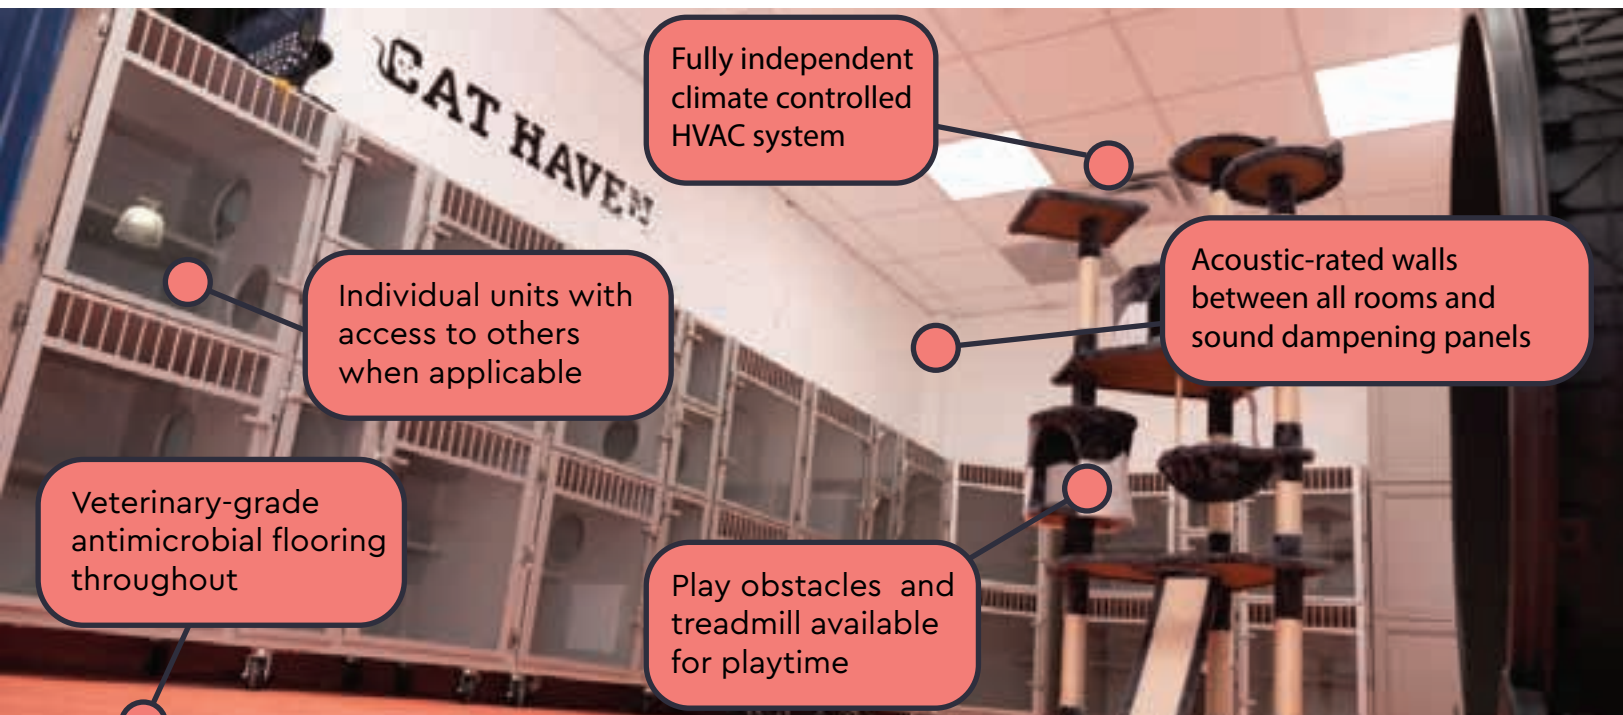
CAT HAVEN

Fully independent climate controlled HVAC system

Individual units with access to others when applicable

Acoustic-rated walls between all rooms and sound dampening panels

Veterinary-grade antimicrobial flooring throughout

Play obstacles and treadmill available for playtime